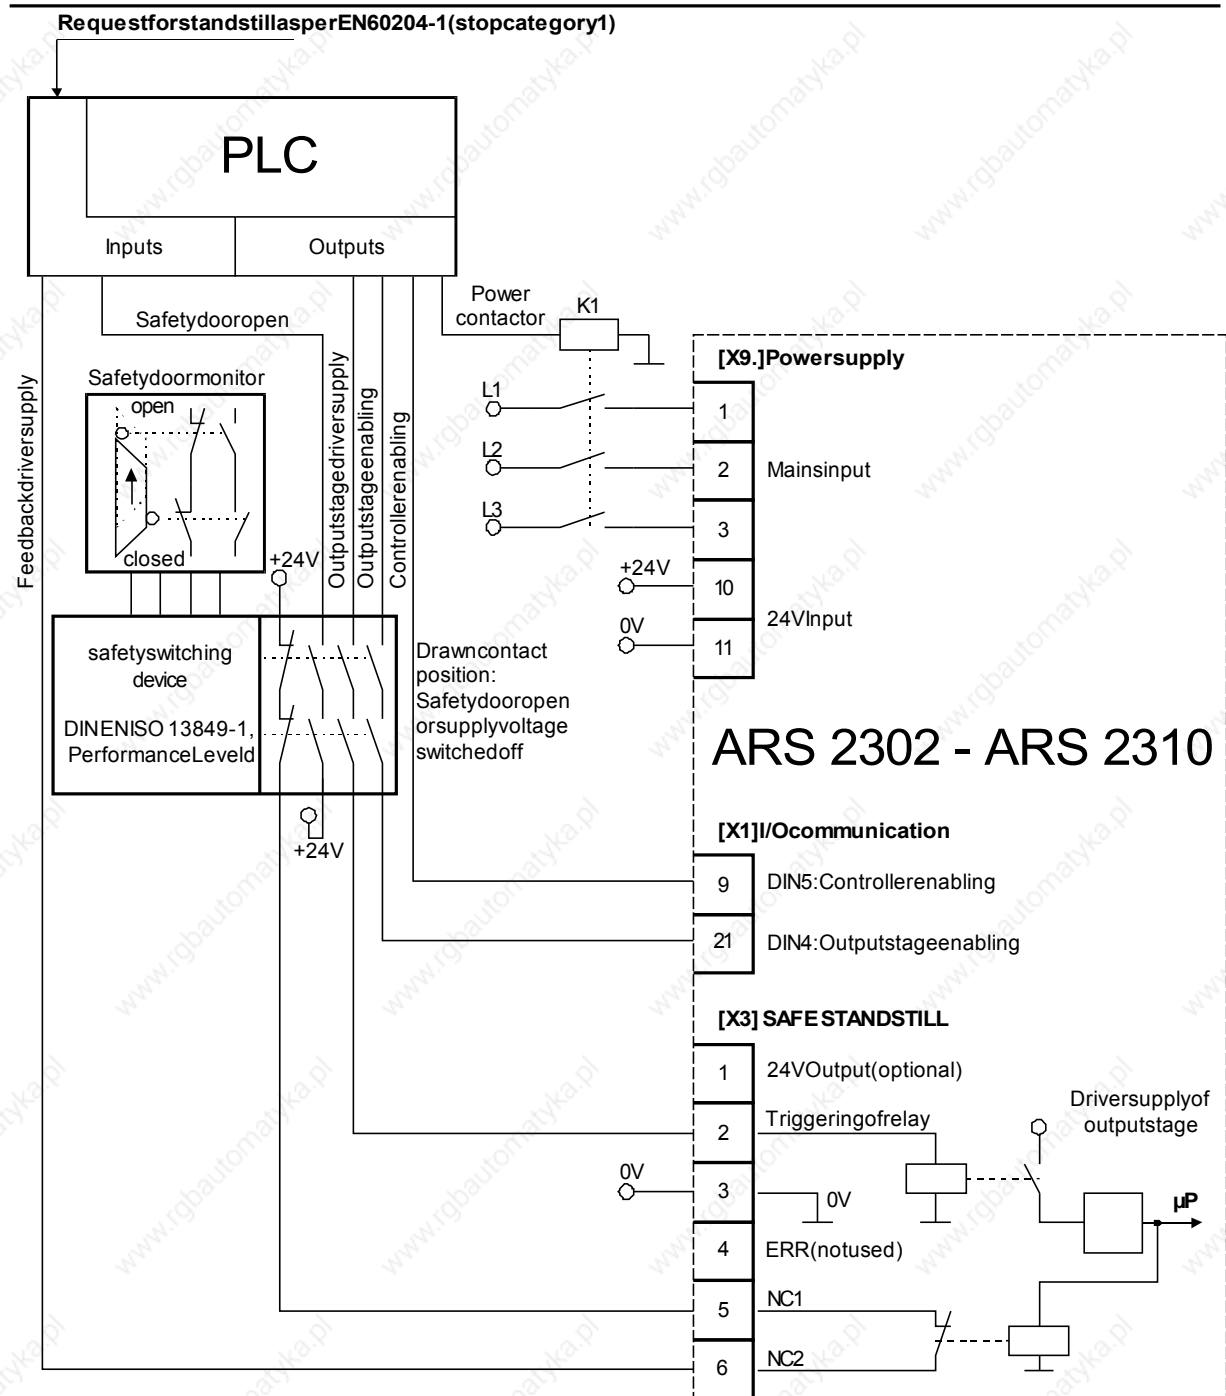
RequestforstandstillasperEN60204-1(stopcategory1)

PLC

Inputs

Outputs

Power contactor

K1

Safetydooropen

Feedbackdriversupply

Outputstagedriversupply

Outputstageenabling

Controllerenabling

Safetydoormonitor

open

closed

+24V

safetyswitching device

DINENISO 13849-1, PerformanceLeveld

+24V

Drawncontact position: Safetydooropen orsupplyvoltage switchedoff

[X9.]Powersupply

L1

L2

L3

1

2

3

Mainsinput

+24V

10

0V

11

24VInput

ARS 2302 - ARS 2310

[X1]I/Ocommunication

9

DIN5:Controllerenabling

21

DIN4:Outputstageenabling

[X3] SAFE STANDSTILL

1

24VOutput(optional)

2

Triggeringofrelay

Driversupplyof outputstage

0V

3

0V

µP

4

ERR(notused)

5

NC1

6

NC2